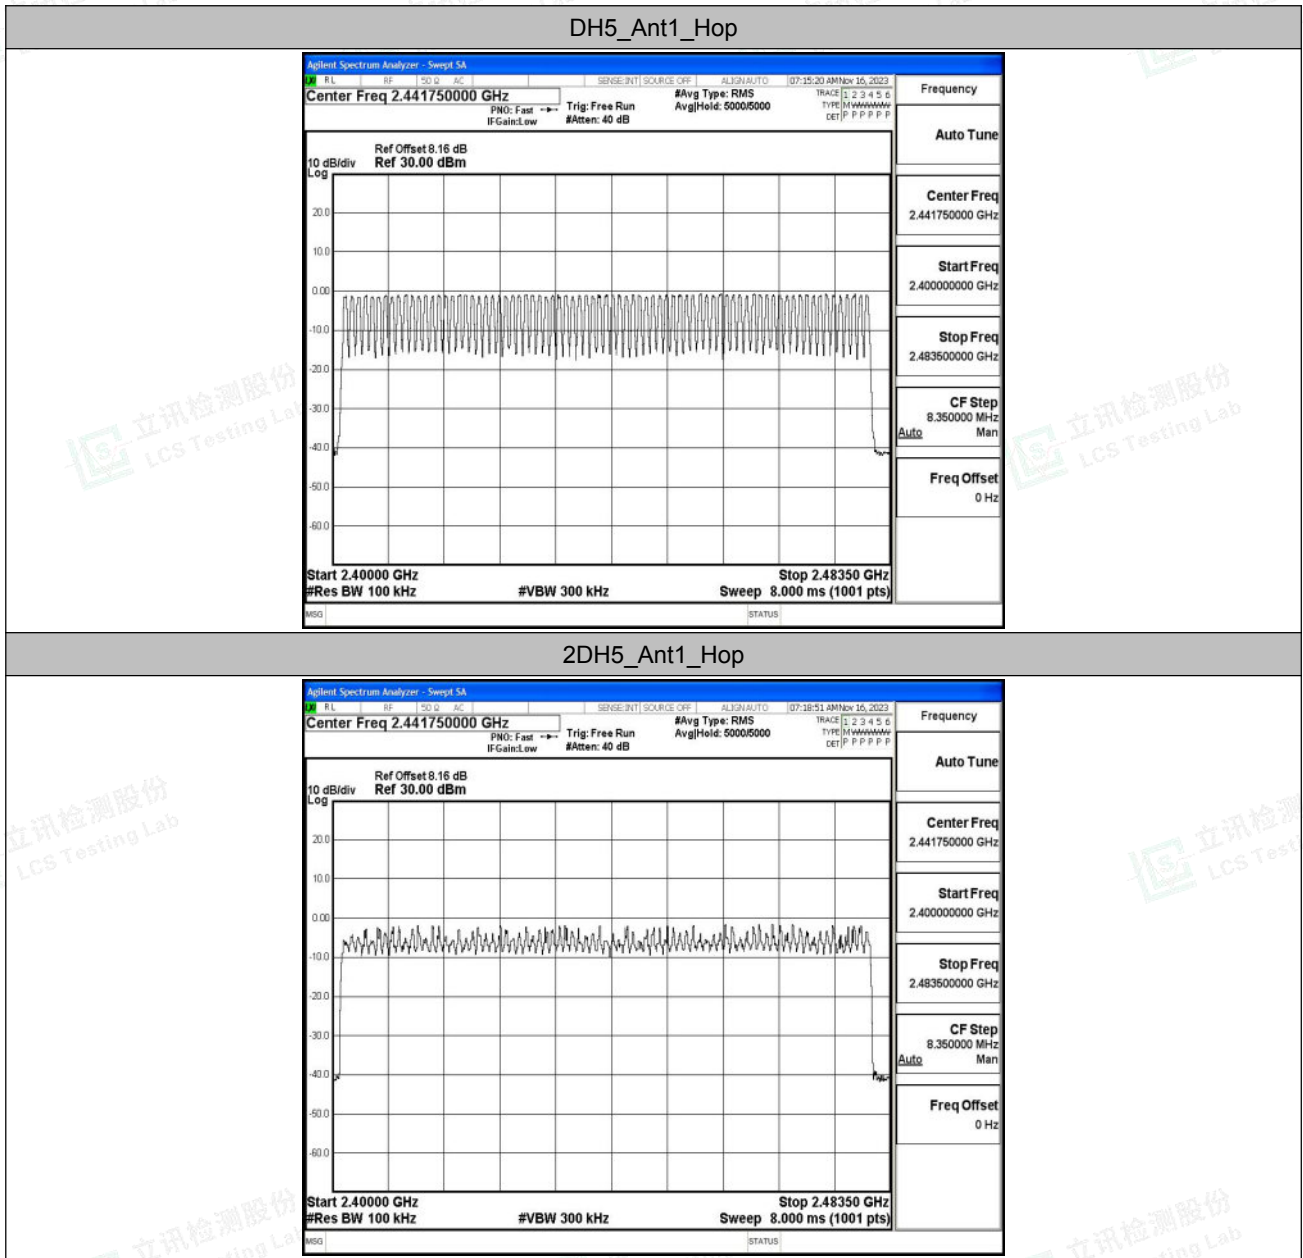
DH5_Ant1_Hop

Agilent Spectrum Analyzer - Swept SA
RL RF 50 Ω AC SENSE:INT SOURCE OFF ALIGN AUTO 07:15:20 AM Nov 16, 2023
Center Freq 2.441750000 GHz
PNO: Fast IFGain:Low
Trig: Free Run #Atten: 40 dB
#Avg Type: RMS Avg|Hold: 5000/5000
TRACE 1 2 3 4 5 6 TYPE M WWWWW DET P P P P P
Frequency
Auto Tune
Center Freq 2.441750000 GHz
Start Freq 2.400000000 GHz
Stop Freq 2.483500000 GHz
CF Step 8.350000 MHz Auto Man
Freq Offset 0 Hz
Ref Offset 8.16 dB
10 dB/div Log Ref 30.00 dBm
20.0
10.0
0.00
-10.0
-20.0
-30.0
-40.0
-50.0
-60.0
Start 2.40000 GHz
#Res BW 100 kHz
#VBW 300 kHz
Stop 2.48350 GHz
Sweep 8.000 ms (1001 pts)
MSG
STATUS

2DH5_Ant1_Hop

Agilent Spectrum Analyzer - Swept SA
RL RF 50 Ω AC SENSE:INT SOURCE OFF ALIGN AUTO 07:18:51 AM Nov 16, 2023
Center Freq 2.441750000 GHz
PNO: Fast IFGain:Low
Trig: Free Run #Atten: 40 dB
#Avg Type: RMS Avg|Hold: 5000/5000
TRACE 1 2 3 4 5 6 TYPE M WWWWW DET P P P P P
Frequency
Auto Tune
Center Freq 2.441750000 GHz
Start Freq 2.400000000 GHz
Stop Freq 2.483500000 GHz
CF Step 8.350000 MHz Auto Man
Freq Offset 0 Hz
Ref Offset 8.16 dB
10 dB/div Log Ref 30.00 dBm
20.0
10.0
0.00
-10.0
-20.0
-30.0
-40.0
-50.0
-60.0
Start 2.40000 GHz
#Res BW 100 kHz
#VBW 300 kHz
Stop 2.48350 GHz
Sweep 8.000 ms (1001 pts)
MSG
STATUS